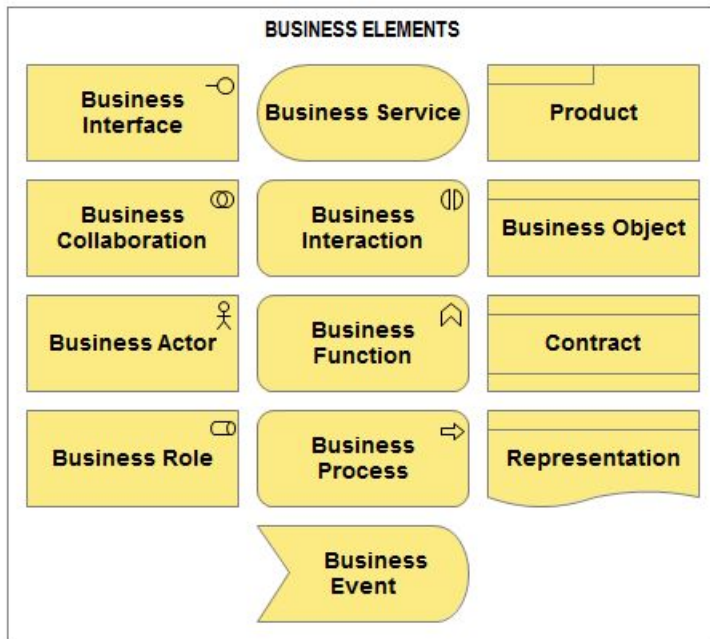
BUSINESS ELEMENTS

Business Interface

Business Service

Product

Business Collaboration

Business Interaction

Business Object

Business Actor

Business Function

Contract

Business Role

Business Process

Representation

Business Event